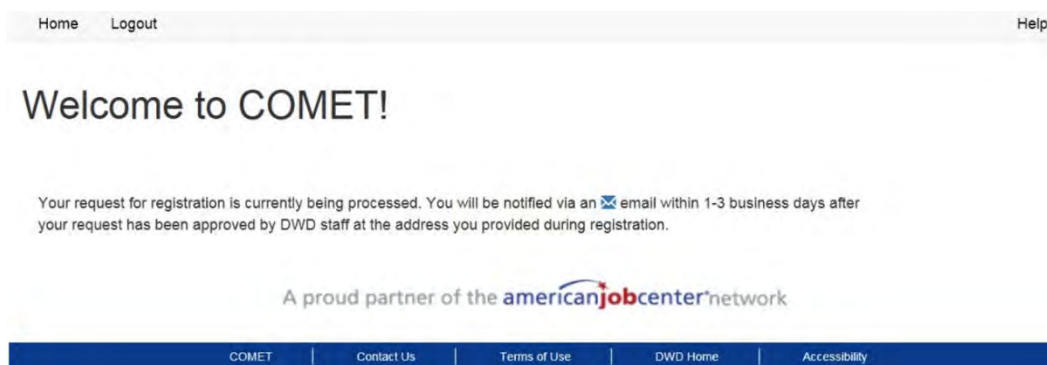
Home Logout Help

Welcome to COMET!

Your request for registration is currently being processed. You will be notified via an email within 1-3 business days after your request has been approved by DWD staff at the address you provided during registration.

A proud partner of the americanjobcenter network

COMET | Contact Us | Terms of Use | DWD Home | Accessibility